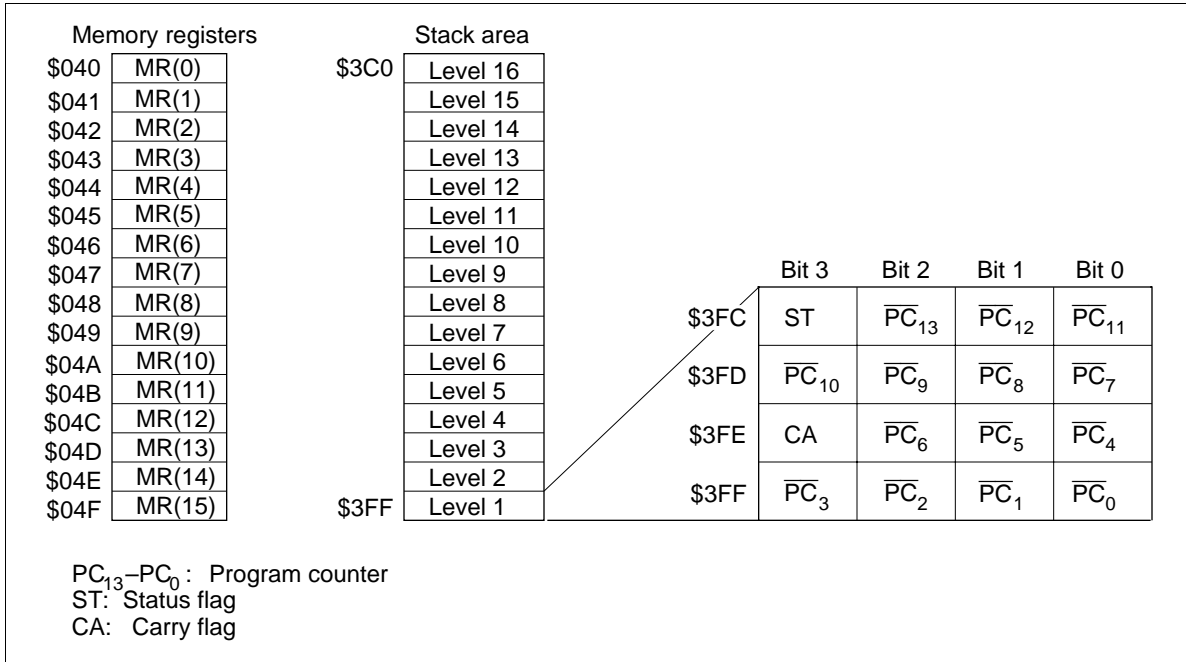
Memory registers

| | |
|---|---|
| \$040 | MR(0) |
| \$041 | MR(1) |
| \$042 | MR(2) |
| \$043 | MR(3) |
| \$044 | MR(4) |
| \$045 | MR(5) |
| \$046 | MR(6) |
| \$047 | MR(7) |
| \$048 | MR(8) |
| \$049 | MR(9) |
| \$04A | MR(10) |
| \$04B | MR(11) |
| \$04C | MR(12) |
| \$04D | MR(13) |
| \$04E | MR(14) |
| \$04F | MR(15) |

Stack area

| | |
|---|---|
| \$3C0 | Level 16 |
| | Level 15 |
| | Level 14 |
| | Level 13 |
| | Level 12 |
| | Level 11 |
| | Level 10 |
| | Level 9 |
| | Level 8 |
| | Level 7 |
| | Level 6 |
| | Level 5 |
| | Level 4 |
| | Level 3 |
| | Level 2 |
| \$3FF | Level 1 |

| | Bit 3 | Bit 2 | Bit 1 | Bit 0 |
|---|---|---|---|---|
| \$3FC | ST | $\overline{PC}_{13}$ | $\overline{PC}_{12}$ | $\overline{PC}_{11}$ |
| \$3FD | $\overline{PC}_{10}$ | $\overline{PC}_{9}$ | $\overline{PC}_{8}$ | $\overline{PC}_{7}$ |
| \$3FE | CA | $\overline{PC}_{6}$ | $\overline{PC}_{5}$ | $\overline{PC}_{4}$ |
| \$3FF | $\overline{PC}_{3}$ | $\overline{PC}_{2}$ | $\overline{PC}_{1}$ | $\overline{PC}_{0}$ |

$PC_{13}$–$PC_0$ : Program counter
ST: Status flag
CA: Carry flag